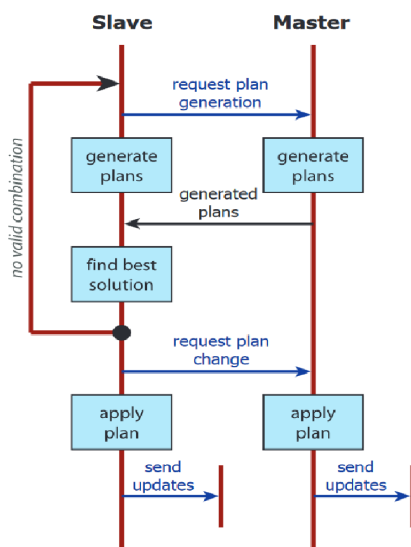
Slave

Master

no valid combination

request plan generation

generate plans

generate plans

generated plans

find best solution

request plan change

apply plan

apply plan

send updates

send updates